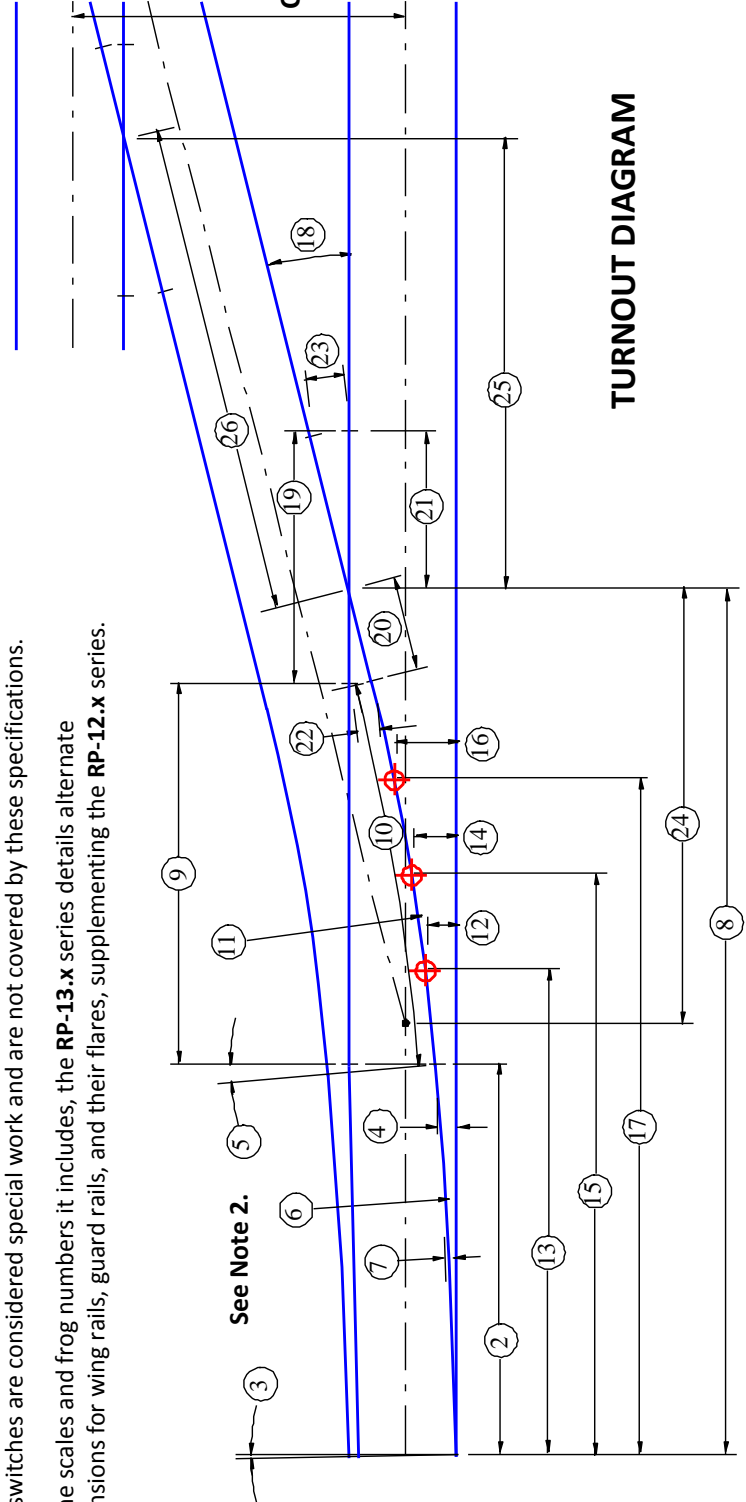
switches are considered special work and are not covered by these specifications.

he scales and frog numbers it includes, the **RP-13.x** series details alternate nsions for wing rails, guard rails, and their flares, supplementing the **RP-12.x** series.

TURNOUT DIAGRAM

See Note 2.

3
2
5
4
6
7
9
11
10
22
13
12
15
14
17
16
24
8
20
19
21
26
23
18
25